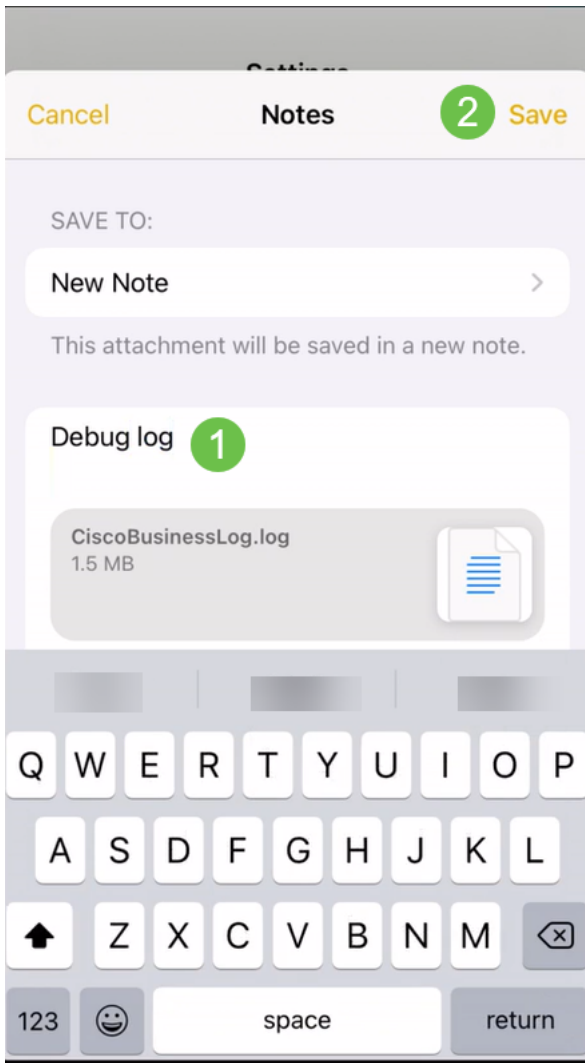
Settings

Cancel Notes 2 Save

SAVE TO:

New Note

This attachment will be saved in a new note.

Debug log 1

CiscoBusinessLog.log
1.5 MB

Q W E R T Y U I O P
A S D F G H J K L
Z X C V B N M
123 space return